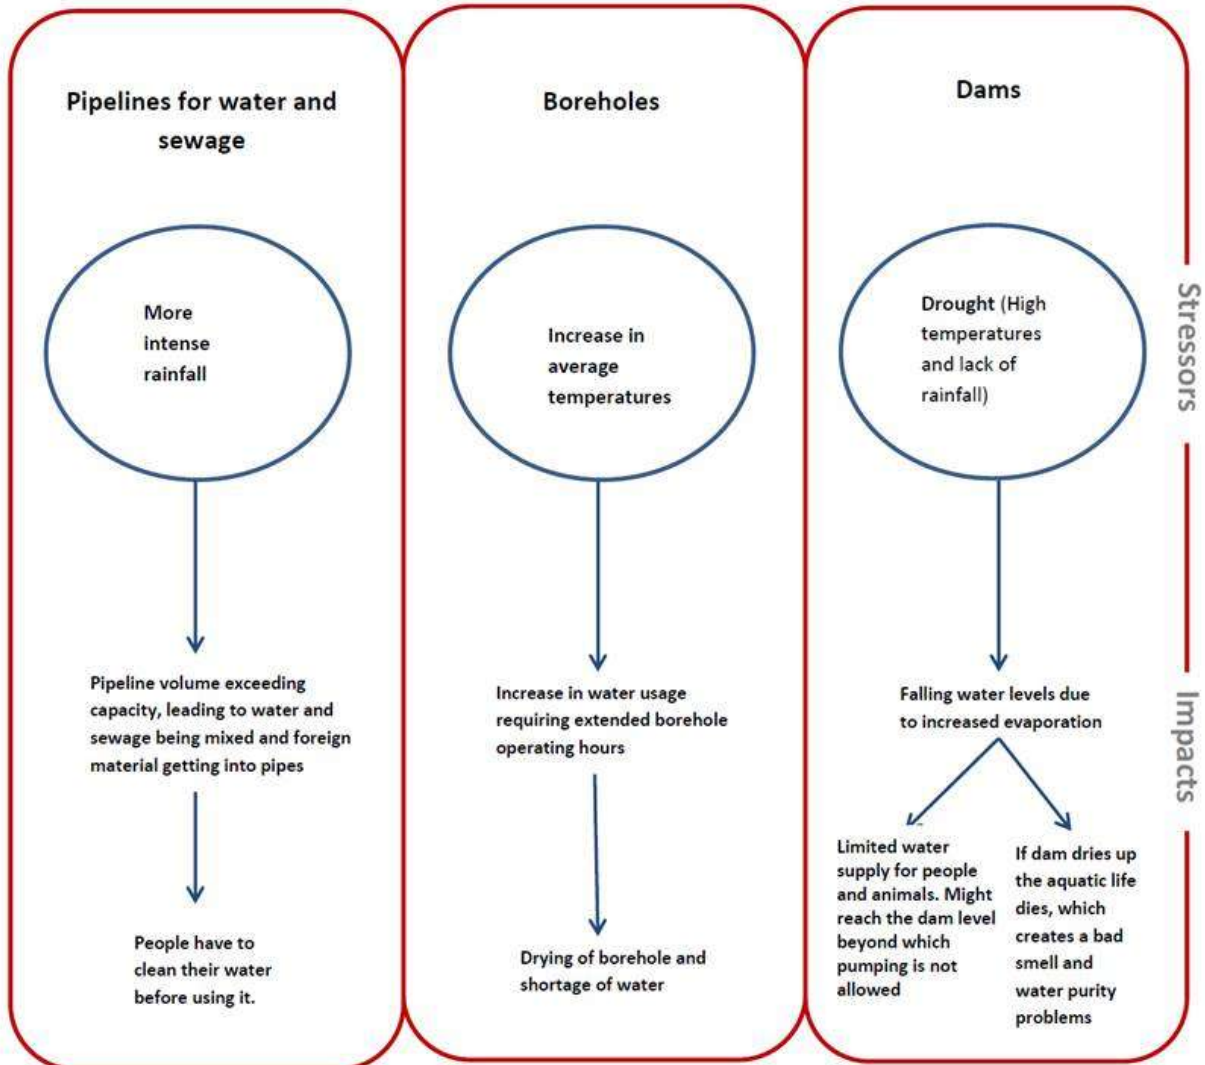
Pipelines for water and sewage

More intense rainfall

Pipeline volume exceeding capacity, leading to water and sewage being mixed and foreign material getting into pipes

People have to clean their water before using it.

Boreholes

Increase in average temperatures

Increase in water usage requiring extended borehole operating hours

Drying of borehole and shortage of water

Dams

Drought (High temperatures and lack of rainfall)

Falling water levels due to increased evaporation

Limited water supply for people and animals. Might reach the dam level beyond which pumping is not allowed

If dam dries up the aquatic life dies, which creates a bad smell and water purity problems

Stressors

Impacts